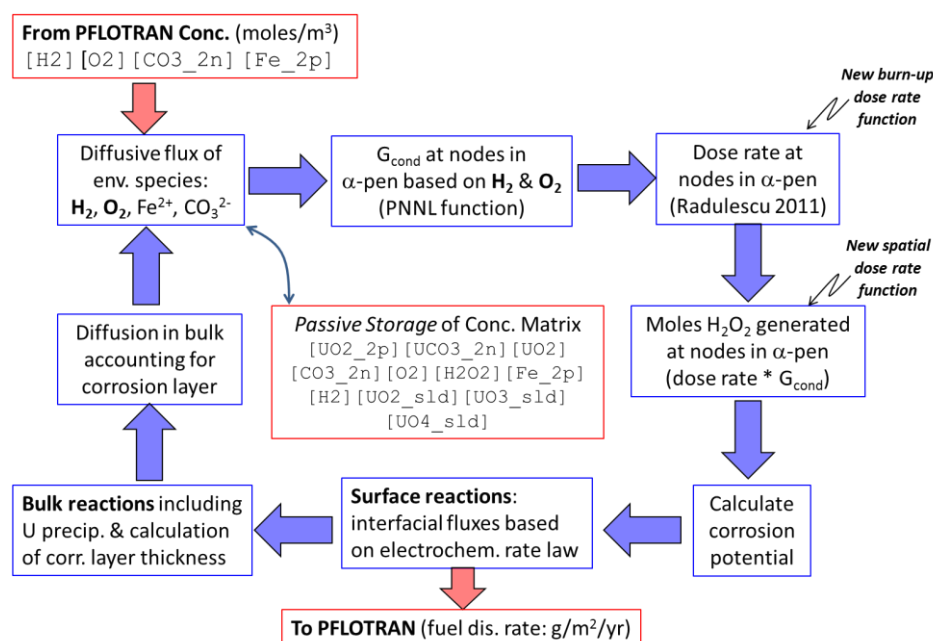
**From PFLOTRAN Conc.** (moles/m$^3$)
[H2] [O2] [CO3_2n] [Fe_2p]

New burn-up dose rate function

Diffusive flux of env. species: **H$_2$**, **O$_2$**, Fe$^{2+}$, CO$_3^{2-}$

G$_{cond}$ at nodes in $\alpha$-pen based on **H$_2$** & **O$_2$** (PNNL function)

Dose rate at nodes in $\alpha$-pen (Radulescu 2011)

New spatial dose rate function

Diffusion in bulk accounting for corrosion layer

*Passive Storage* of Conc. Matrix
[UO2_2p] [UCO3_2n] [UO2] [CO3_2n] [O2] [H2O2] [Fe_2p] [H2] [UO2_sld] [UO3_sld] [UO4_sld]

Moles H$_2$O$_2$ generated at nodes in $\alpha$-pen (dose rate * G$_{cond}$)

**Bulk reactions** including U precip. & calculation of corr. layer thickness

**Surface reactions**: interfacial fluxes based on electrochem. rate law

Calculate corrosion potential

**To PFLOTRAN** (fuel dis. rate: g/m$^2$/yr)